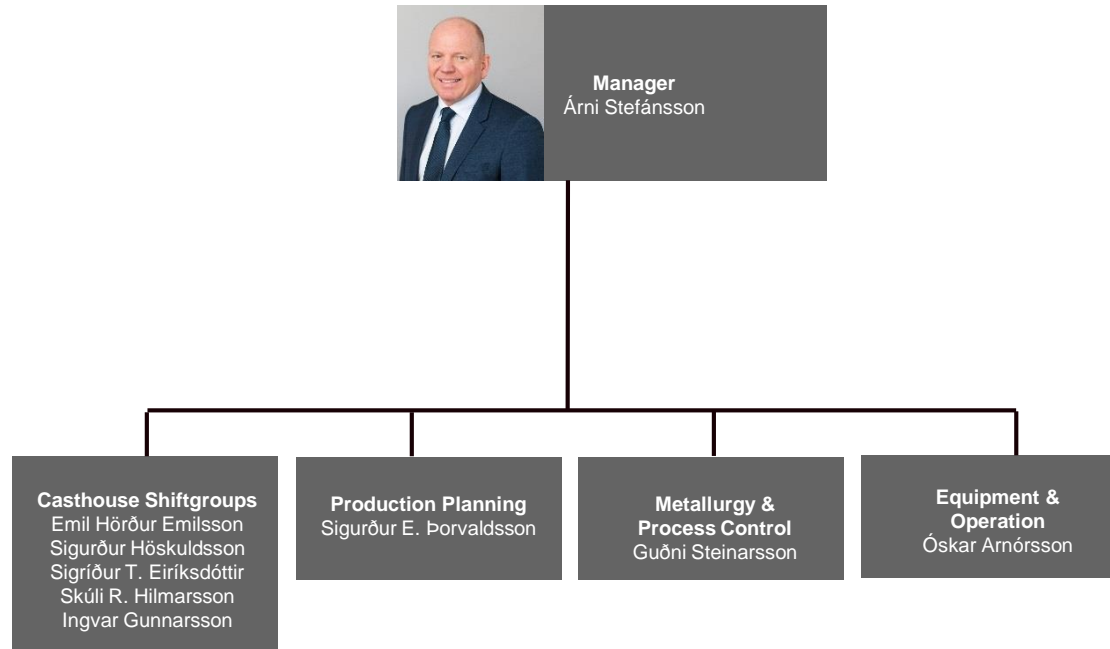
Manager
Árni Stefánsson

Casthouse Shiftgroups
Emil Hörður Emilsson
Sigurður Höskuldsson
Sigríður T. Eiríksdóttir
Skúli R. Hilmarsson
Ingvar Gunnarsson

Production Planning
Sigurður E. Þorvaldsson

Metallurgy & Process Control
Guðni Steinarsson

Equipment & Operation
Óskar Arnórsson